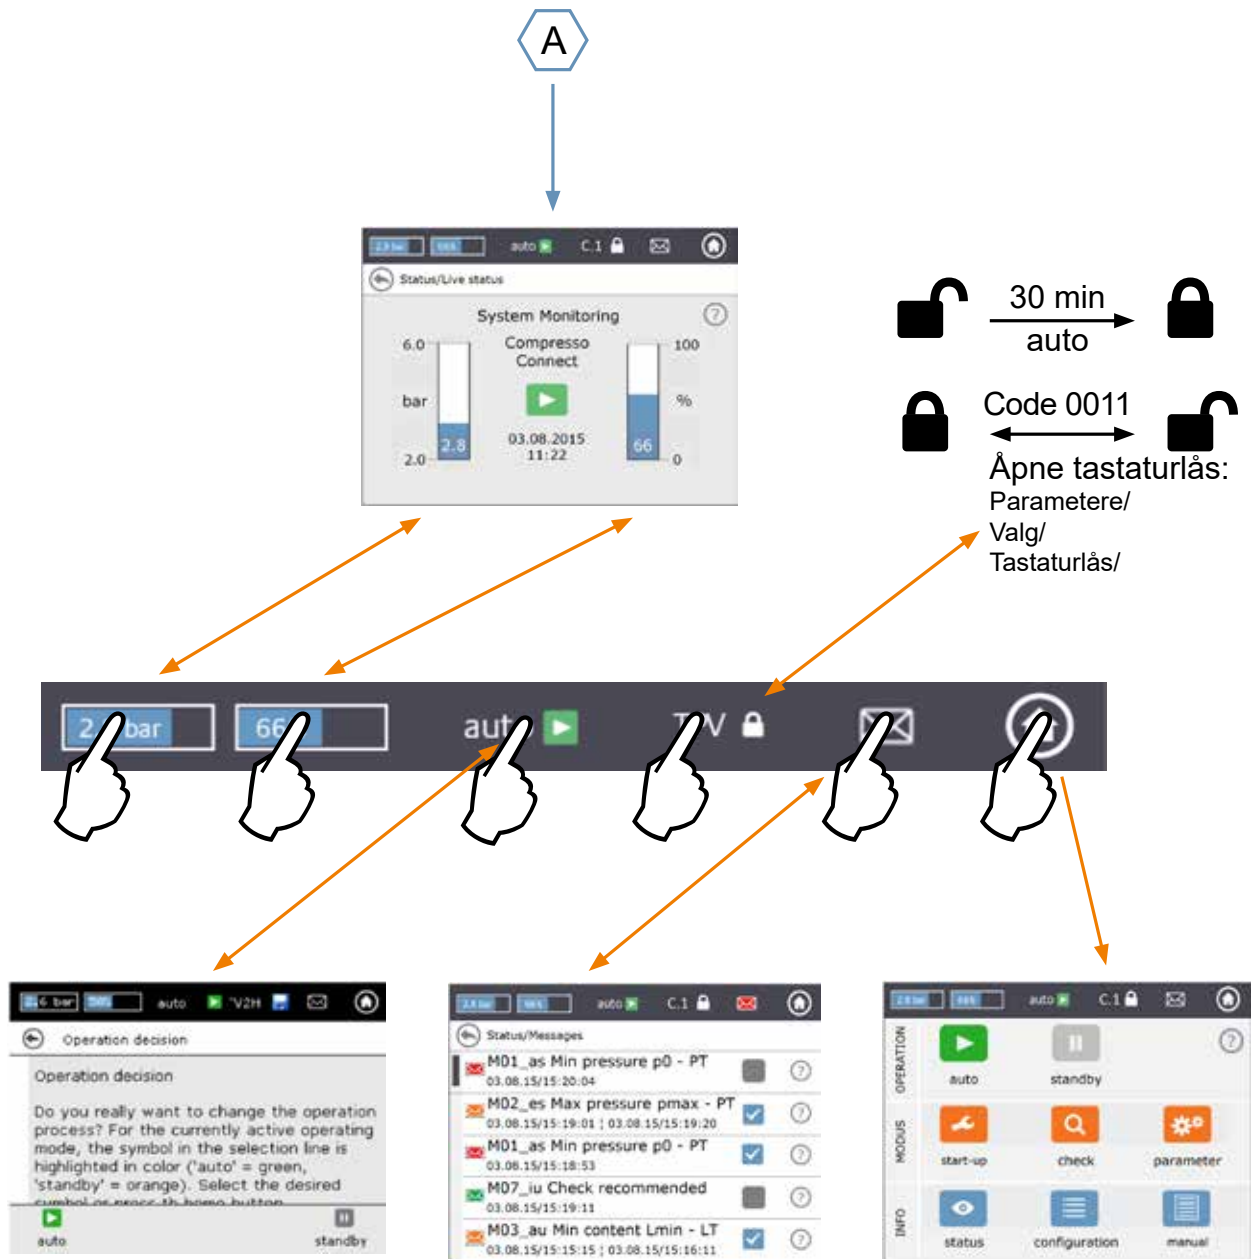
A

2.8 bar 66% auto C.1

Status/Live status

System Monitoring

6.0 bar 2.0

Compresso Connect

03.08.2015 11:22

2.8

100 % 0

66

30 min auto

Code 0011

Åpne tastaturlås: Parametere/ Valg/ Tastaturlås/

2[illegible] bar 66 aut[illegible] T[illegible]V

2.6 bar 56% auto V2H

Operation decision

Operation decision

Do you really want to change the operation process? For the currently active operating mode, the symbol in the selection line is highlighted in color ('auto' = green, 'standby' = orange). Select the desired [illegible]

auto standby

2.8 bar 66% auto C.1

Status/Messages

M01_as Min pressure p0 - PT
03.08.15/15:20:04

M02_es Max pressure pmax - PT
03.08.15/15:19:01 ; 03.08.15/15:19:20

M01_as Min pressure p0 - PT
03.08.15/15:18:53

M07_iu Check recommended
03.08.15/15:19:11

M03_au Min content Lmin - LT
03.08.15/15:15:15 ; 03.08.15/15:16:11

2.8 bar 66% auto C.1

OPERATION auto standby

MODUS start-up check parameter

INFO status configuration manual